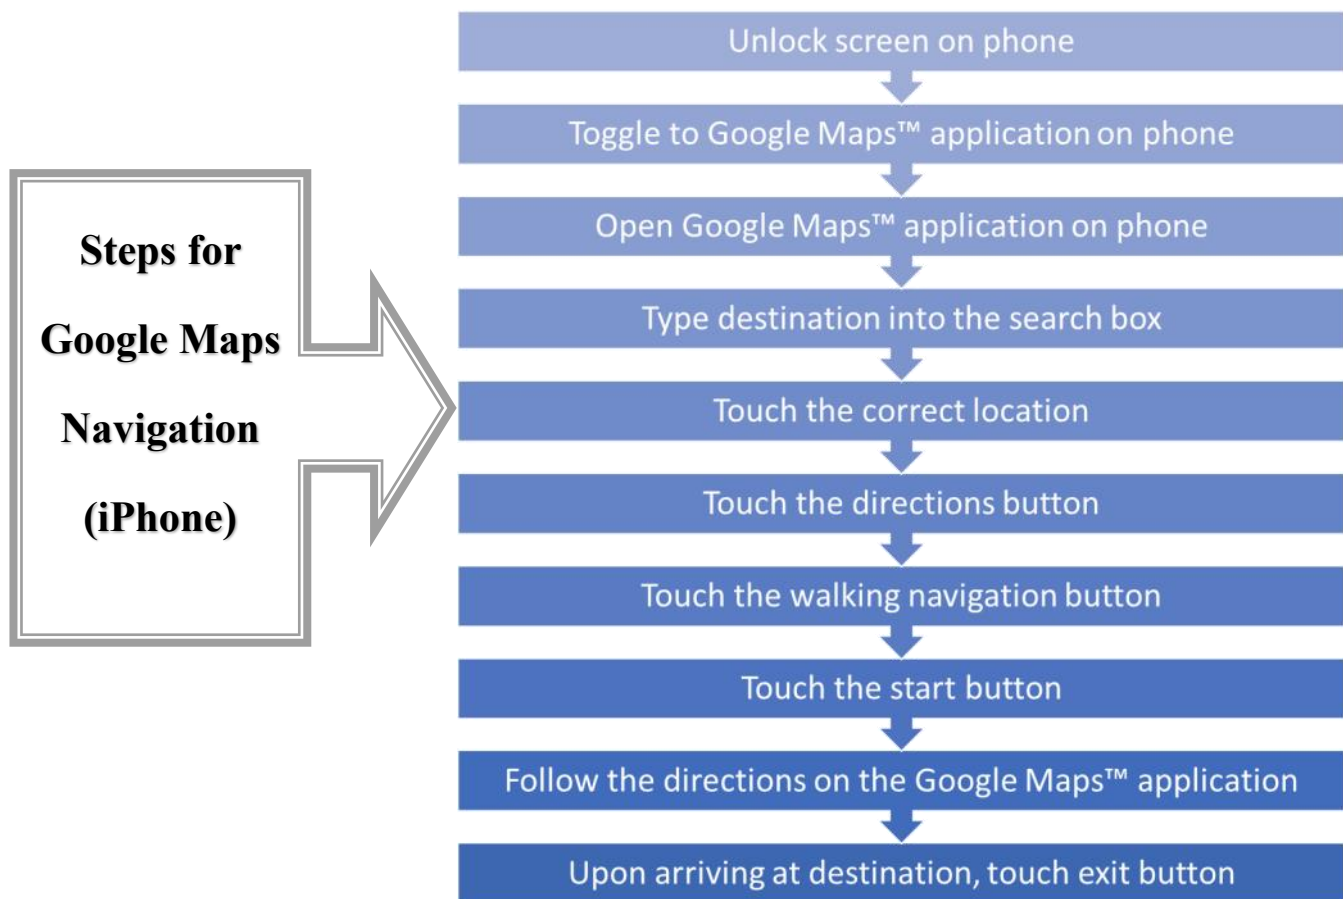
Steps for Google Maps Navigation (iPhone)

Unlock screen on phone

Toggle to Google Maps™ application on phone

Open Google Maps™ application on phone

Type destination into the search box

Touch the correct location

Touch the directions button

Touch the walking navigation button

Touch the start button

Follow the directions on the Google Maps™ application

Upon arriving at destination, touch exit button